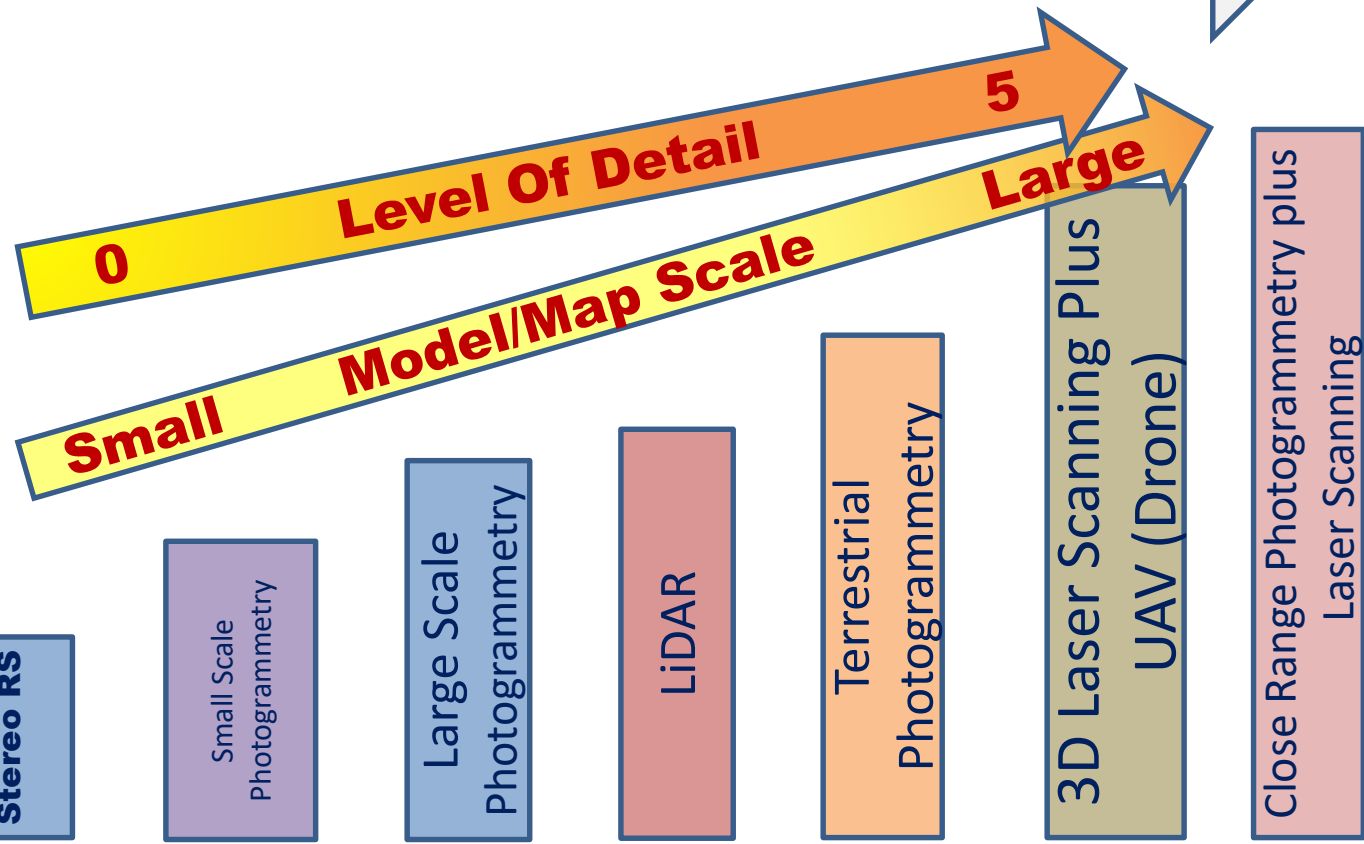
0 Level Of Detail 5

Small Model/Map Scale Large

Stereo RS

Small Scale Photogrammetry

Large Scale Photogrammetry

LiDAR

Terrestrial Photogrammetry

3D Laser Scanning Plus UAV (Drone)

Close Range Photogrammetry plus Laser Scanning